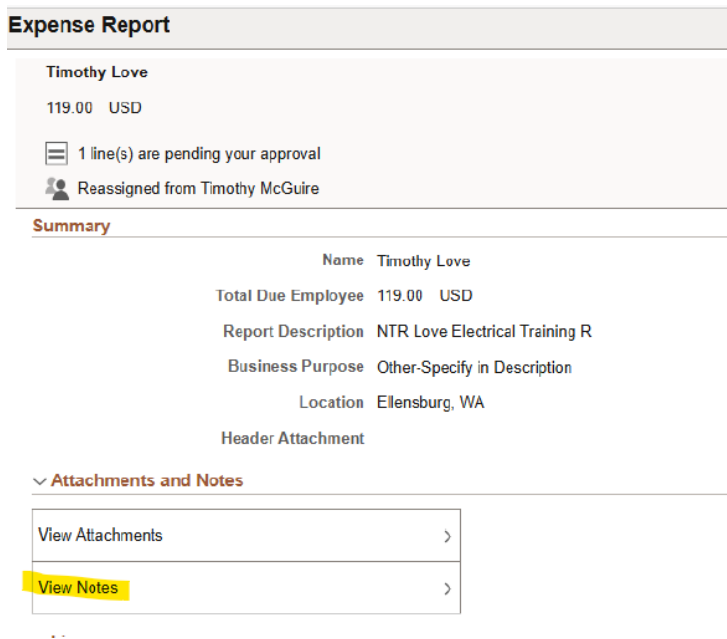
Expense Report

Timothy Love

119.00 USD

1 line(s) are pending your approval

Reassigned from Timothy McGuire

Summary

Name Timothy Love

Total Due Employee 119.00 USD

Report Description NTR Love Electrical Training R

Business Purpose Other-Specify in Description

Location Ellensburg, WA

Header Attachment

Attachments and Notes

View Attachments

View Notes